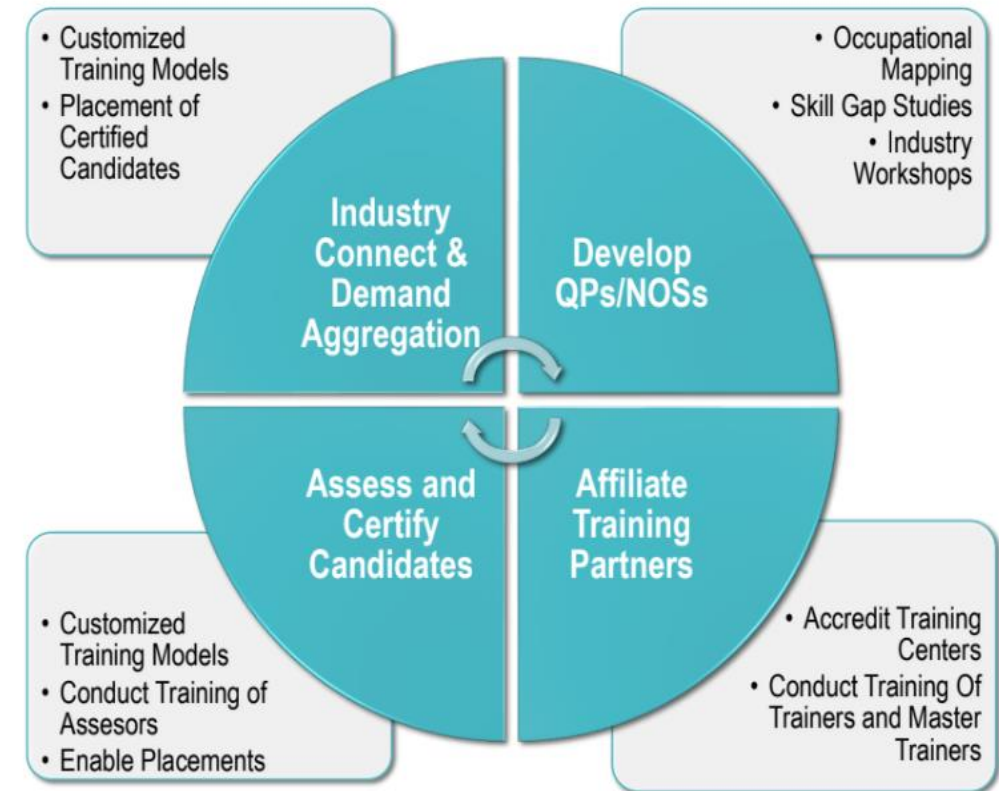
• Customized Training Models
• Placement of Certified Candidates

• Occupational Mapping
• Skill Gap Studies
• Industry Workshops

Industry Connect & Demand Aggregation

Develop QPs/NOSs

Assess and Certify Candidates

Affiliate Training Partners

• Customized Training Models
• Conduct Training of Assesors
• Enable Placements

• Accredit Training Centers
• Conduct Training Of Trainers and Master Trainers